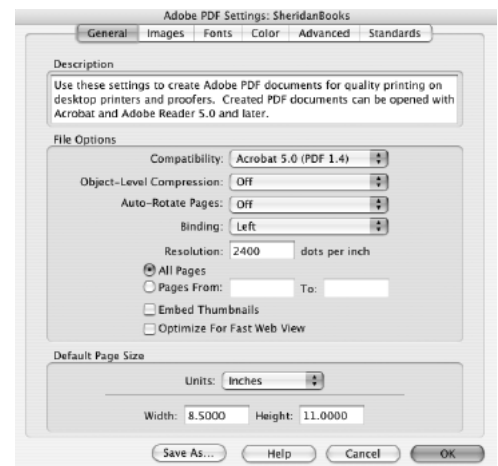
Adobe PDF Settings: SheridanBooks

General | Images | Fonts | Color | Advanced | Standards

Description

Use these settings to create Adobe PDF documents for quality printing on desktop printers and proofers. Created PDF documents can be opened with Acrobat and Adobe Reader 5.0 and later.

File Options

Compatibility: Acrobat 5.0 (PDF 1.4)

Object-Level Compression: Off

Auto-Rotate Pages: Off

Binding: Left

Resolution: 2400 dots per inch

All Pages

Pages From: To:

Embed Thumbnails

Optimize For Fast Web View

Default Page Size

Units: Inches

Width: 8.5000 Height: 11.0000

Save As... | Help | Cancel | OK